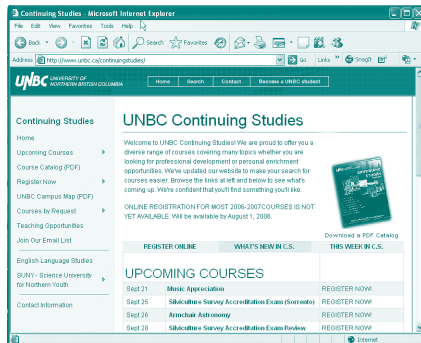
Continuing Studies - Microsoft Internet Explorer

File Edit View Favorites Tools Help

Back Search Favorites

Address http://www.unbc.ca/continuingstudies/ Go Links SnagIt

UNBC UNIVERSITY OF NORTHERN BRITISH COLUMBIA

Home Search Contact Become a UNBC student

Continuing Studies

Home

Upcoming Courses

Course Catalog (PDF)

Register Now

UNBC Campus Map (PDF)

Courses by Request

Teaching Opportunities

Join Our Email List

English Language Studies

SUNY - Science University for Northern Youth

Contact Information

UNBC Continuing Studies

Welcome to UNBC Continuing Studies! We are proud to offer you a diverse range of courses covering many topics whether you are looking for professional development or personal enrichment opportunities. We've updated our website to make your search for courses easier. Browse the links at left and below to see what's coming up. We're confident that you'll find something you'll like.

ONLINE REGISTRATION FOR MOST 2006-2007 COURSES IS NOT YET AVAILABLE. Will be available by August 1, 2006.

Download a PDF Catalog

| REGISTER ONLINE | WHAT'S NEW IN C.S. | THIS WEEK IN C.S. |
|---|---|---|

UPCOMING COURSES

| Sept 21 | Music Appreciation | REGISTER NOW! |
|---|---|---|
| Sept 25 | Silviculture Survey Accreditation Exam (Sorrento) | REGISTER NOW! |
| Sept 26 | Armchair Astronomy | REGISTER NOW! |
| Sept 28 | Silviculture Survey Accreditation Exam Review | REGISTER NOW! |

Internet